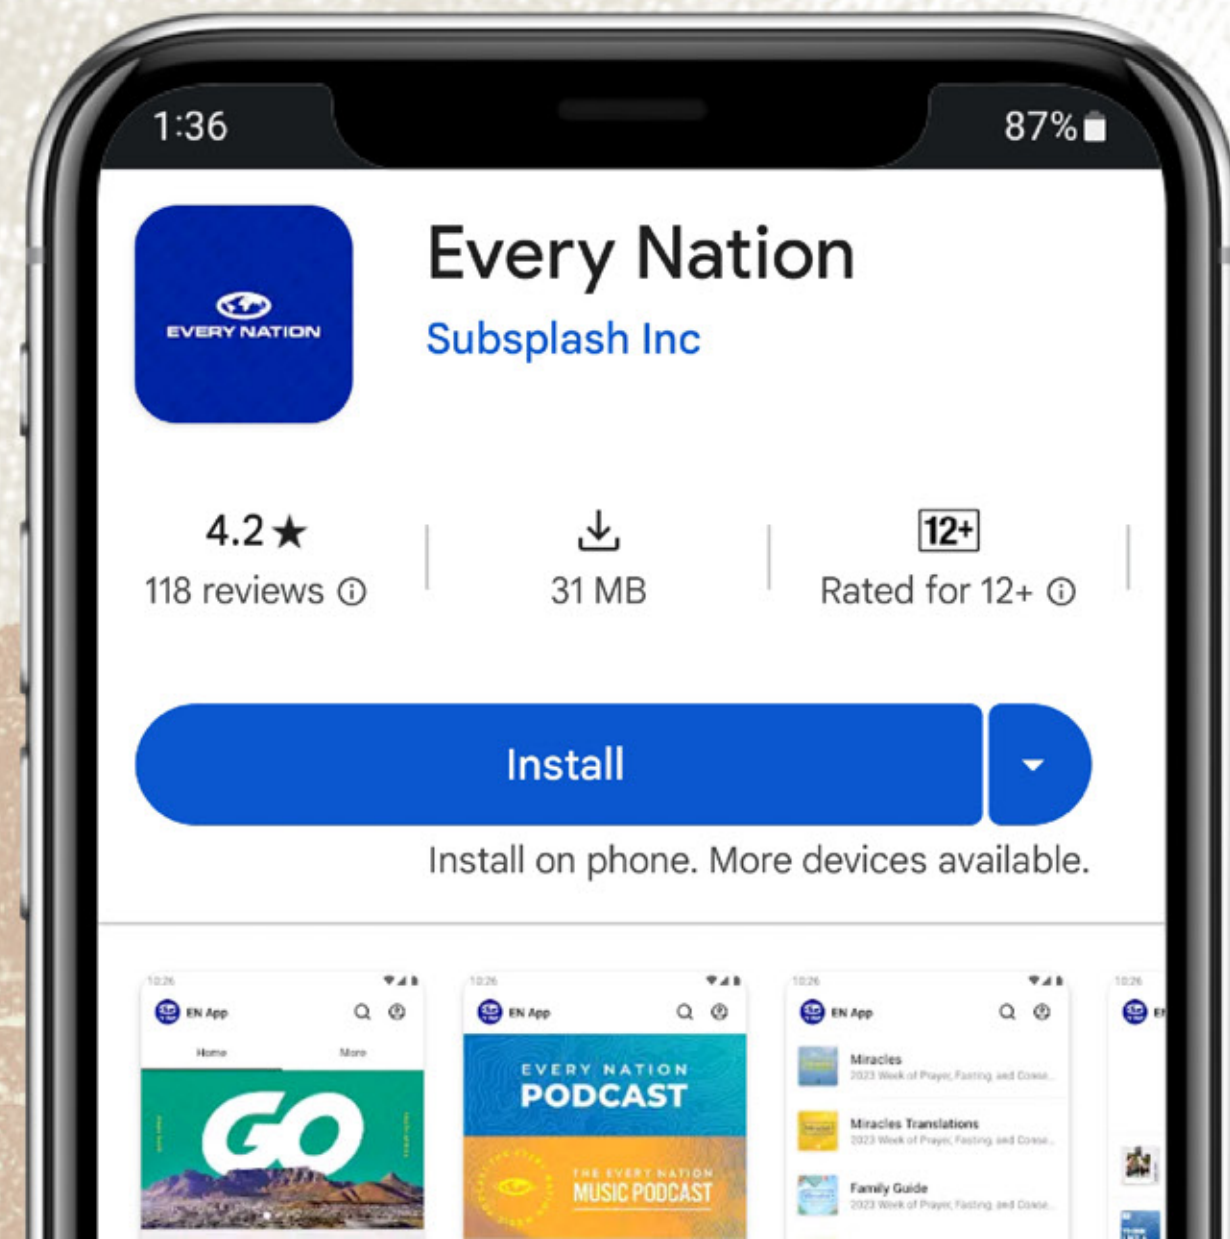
1:36

87%

EVERY NATION

Every Nation

Subsplash Inc

4.2★
118 reviews ⓘ

31 MB

12+
Rated for 12+ ⓘ

Install

Install on phone. More devices available.

10:26
EN App
Home
More
GO

10:26
EN App
EVERY NATION
PODCAST
THE EVERY NATION
MUSIC PODCAST

10:26
EN App
Miracles
2023 Week of Prayer, Fasting, and Conse...
Miracles Translations
2023 Week of Prayer, Fasting, and Conse...
Family Guide
2023 Week of Prayer, Fasting, and Conse...

10:26